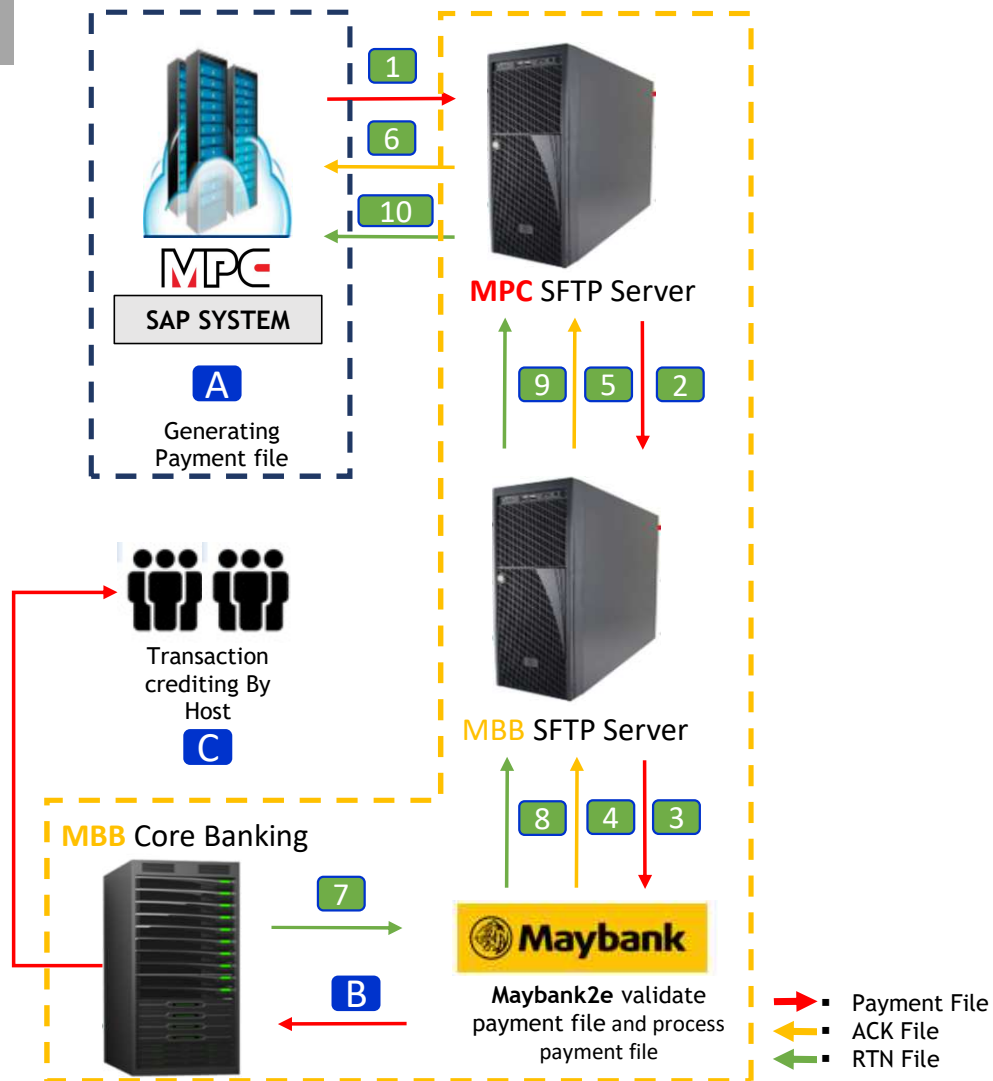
1
6
10
MPC
SAP SYSTEM
A
Generating Payment file

MPC SFTP Server
9
5
2

MBB SFTP Server
8
4
3

Transaction crediting By Host
C

MBB Core Banking
7
Maybank
B
Maybank2e validate payment file and process payment file

Payment File
ACK File
RTN File